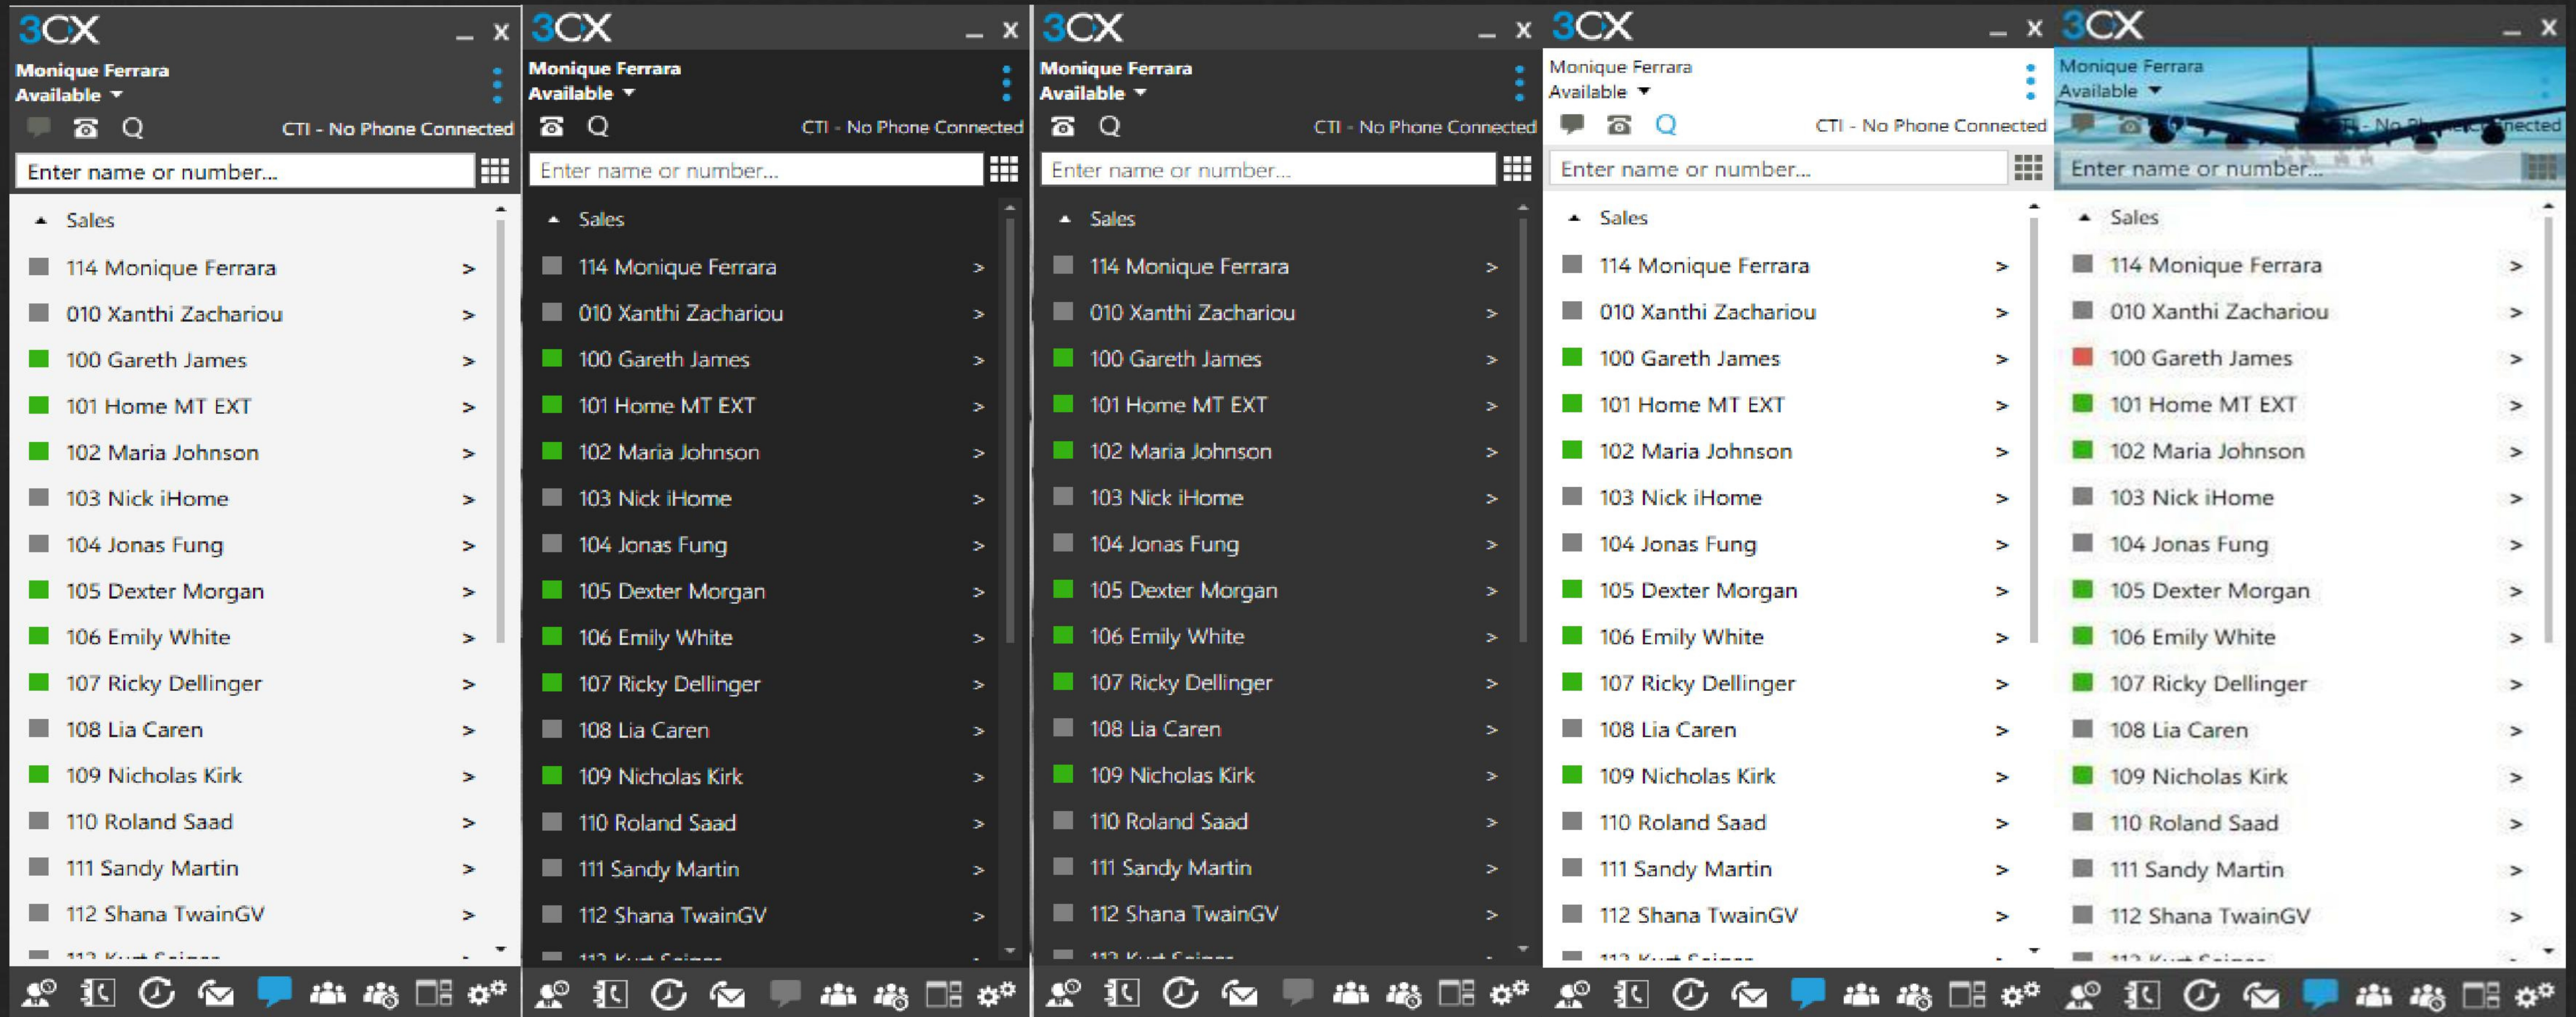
3CX

Monique Ferrara
Available

CTI - No Phone Connected

Enter name or number...

Sales
114 Monique Ferrara >
010 Xanthi Zachariou >
100 Gareth James >
101 Home MT EXT >
102 Maria Johnson >
103 Nick iHome >
104 Jonas Fung >
105 Dexter Morgan >
106 Emily White >
107 Ricky Dellinger >
108 Lia Caren >
109 Nicholas Kirk >
110 Roland Saad >
111 Sandy Martin >
112 Shana TwainGV >
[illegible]

3CX

Monique Ferrara
Available

CTI - No Phone Connected

Enter name or number...

Sales
114 Monique Ferrara >
010 Xanthi Zachariou >
100 Gareth James >
101 Home MT EXT >
102 Maria Johnson >
103 Nick iHome >
104 Jonas Fung >
105 Dexter Morgan >
106 Emily White >
107 Ricky Dellinger >
108 Lia Caren >
109 Nicholas Kirk >
110 Roland Saad >
111 Sandy Martin >
112 Shana TwainGV >
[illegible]

3CX

Monique Ferrara
Available

CTI - No Phone Connected

Enter name or number...

Sales
114 Monique Ferrara >
010 Xanthi Zachariou >
100 Gareth James >
101 Home MT EXT >
102 Maria Johnson >
103 Nick iHome >
104 Jonas Fung >
105 Dexter Morgan >
106 Emily White >
107 Ricky Dellinger >
108 Lia Caren >
109 Nicholas Kirk >
110 Roland Saad >
111 Sandy Martin >
112 Shana TwainGV >
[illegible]

3CX

Monique Ferrara
Available

CTI - No Phone Connected

Enter name or number...

Sales
114 Monique Ferrara >
010 Xanthi Zachariou >
100 Gareth James >
101 Home MT EXT >
102 Maria Johnson >
103 Nick iHome >
104 Jonas Fung >
105 Dexter Morgan >
106 Emily White >
107 Ricky Dellinger >
108 Lia Caren >
109 Nicholas Kirk >
110 Roland Saad >
111 Sandy Martin >
112 Shana TwainGV >
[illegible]

3CX

Monique Ferrara
Available

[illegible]

Enter name or number...

Sales
114 Monique Ferrara >
010 Xanthi Zachariou >
100 Gareth James >
101 Home MT EXT >
102 Maria Johnson >
103 Nick iHome >
104 Jonas Fung >
105 Dexter Morgan >
106 Emily White >
107 Ricky Dellinger >
108 Lia Caren >
109 Nicholas Kirk >
110 Roland Saad >
111 Sandy Martin >
112 Shana TwainGV >
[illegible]